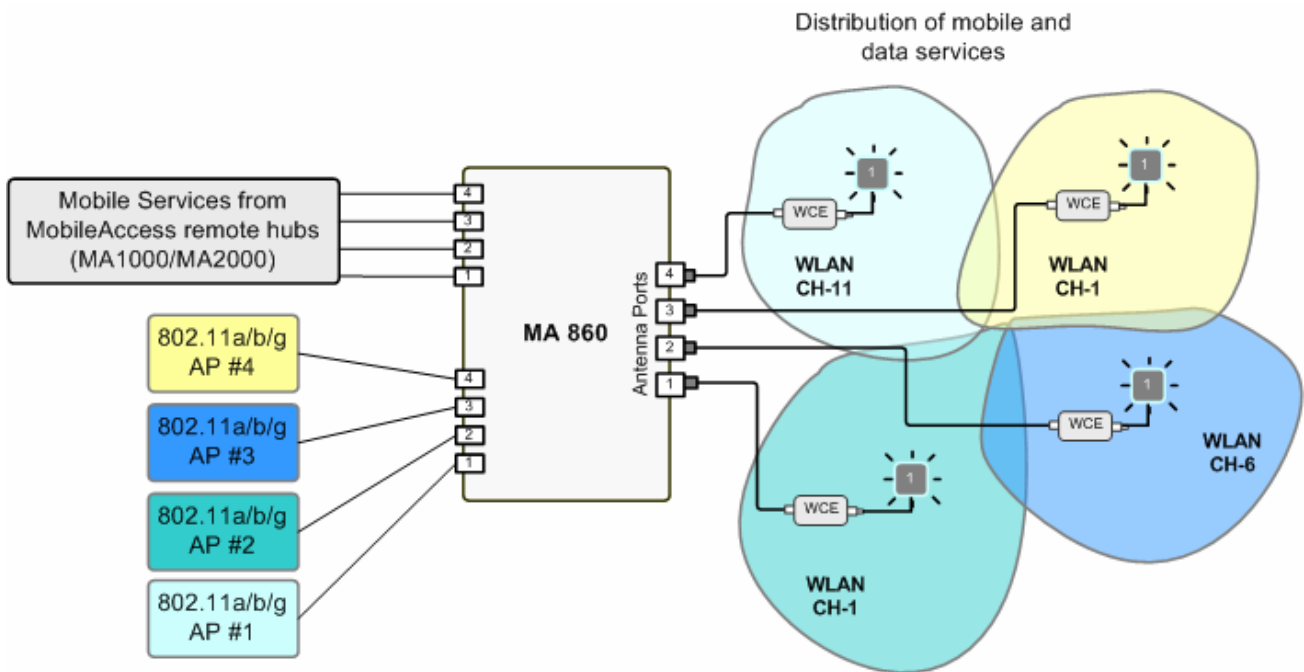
Distribution of mobile and data services

Mobile Services from MobileAccess remote hubs (MA1000/MA2000)

4
3
2
1

802.11a/b/g AP #4

802.11a/b/g AP #3

802.11a/b/g AP #2

802.11a/b/g AP #1

4
3
2
1

MA 860

Antenna Ports

4
3
2
1

WCE
1
WLAN CH-11

WCE
1
WLAN CH-1

WCE
1
WLAN CH-6

WCE
1
WLAN CH-1